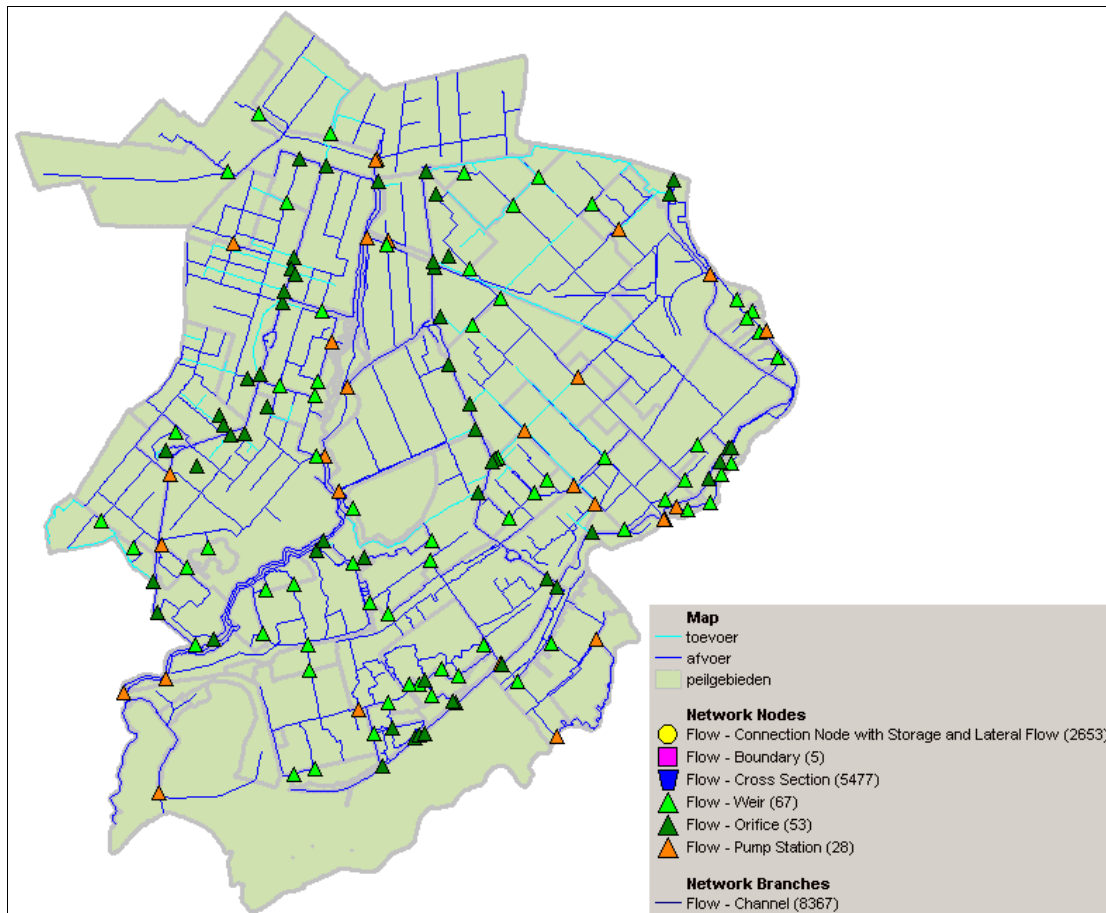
Map
toevoer
afvoer
peilgebieden

Network Nodes
Flow - Connection Node with Storage and Lateral Flow (2653)
Flow - Boundary (5)
Flow - Cross Section (5477)
Flow - Weir (67)
Flow - Orifice (53)
Flow - Pump Station (28)

Network Branches
Flow - Channel (8367)